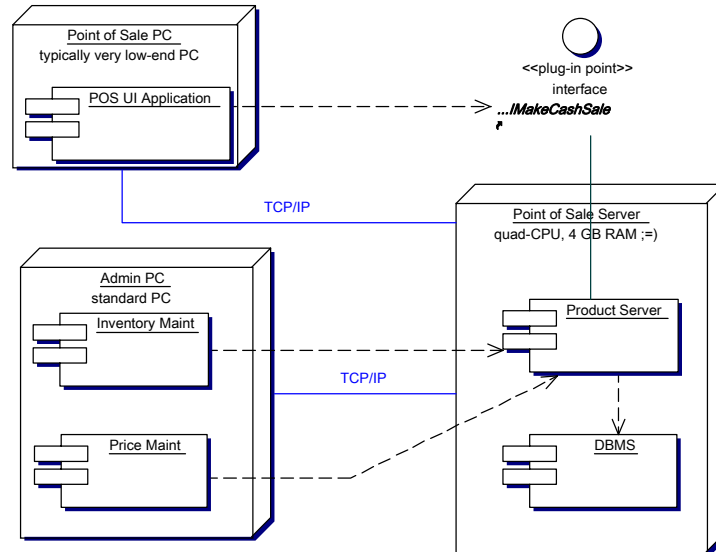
Point of Sale PC
typically very low-end PC

POS UI Application

<<plug-in point>>
interface
...IMakeCashSale

TCP/IP

Point of Sale Server
quad-CPU, 4 GB RAM ;=)

Admin PC
standard PC

Inventory Maint

Product Server

TCP/IP

Price Maint

DBMS